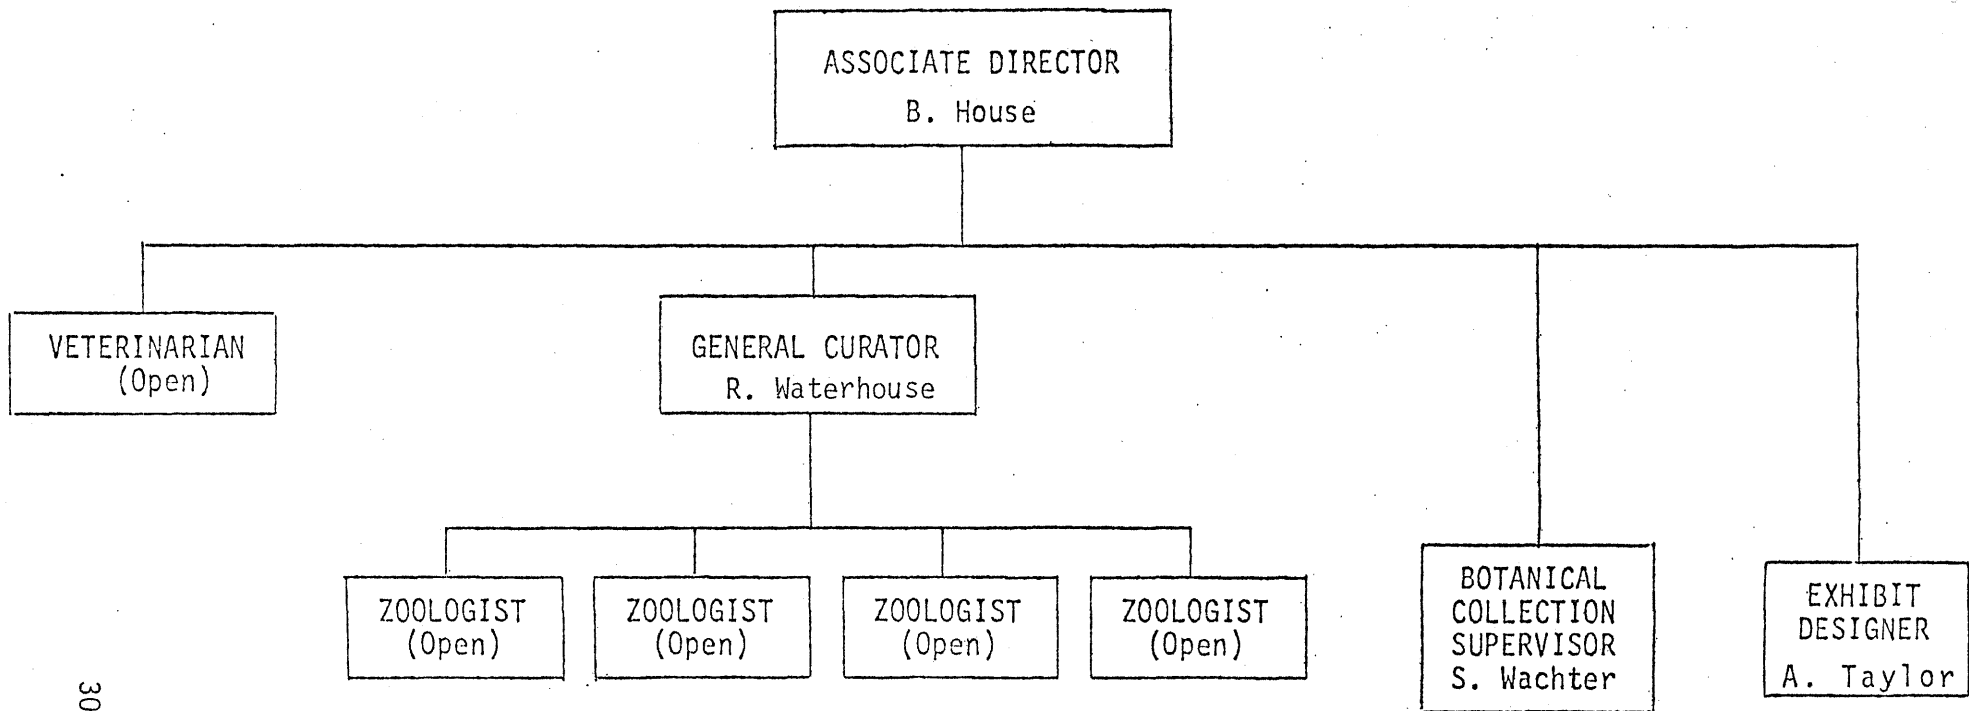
ASSOCIATE DIRECTOR
B. House

VETERINARIAN
(Open)

GENERAL CURATOR
R. Waterhouse

ZOOLOGIST
(Open)

ZOOLOGIST
(Open)

ZOOLOGIST
(Open)

ZOOLOGIST
(Open)

BOTANICAL
COLLECTION
SUPERVISOR
S. Wachter

EXHIBIT
DESIGNER
A. Taylor

30